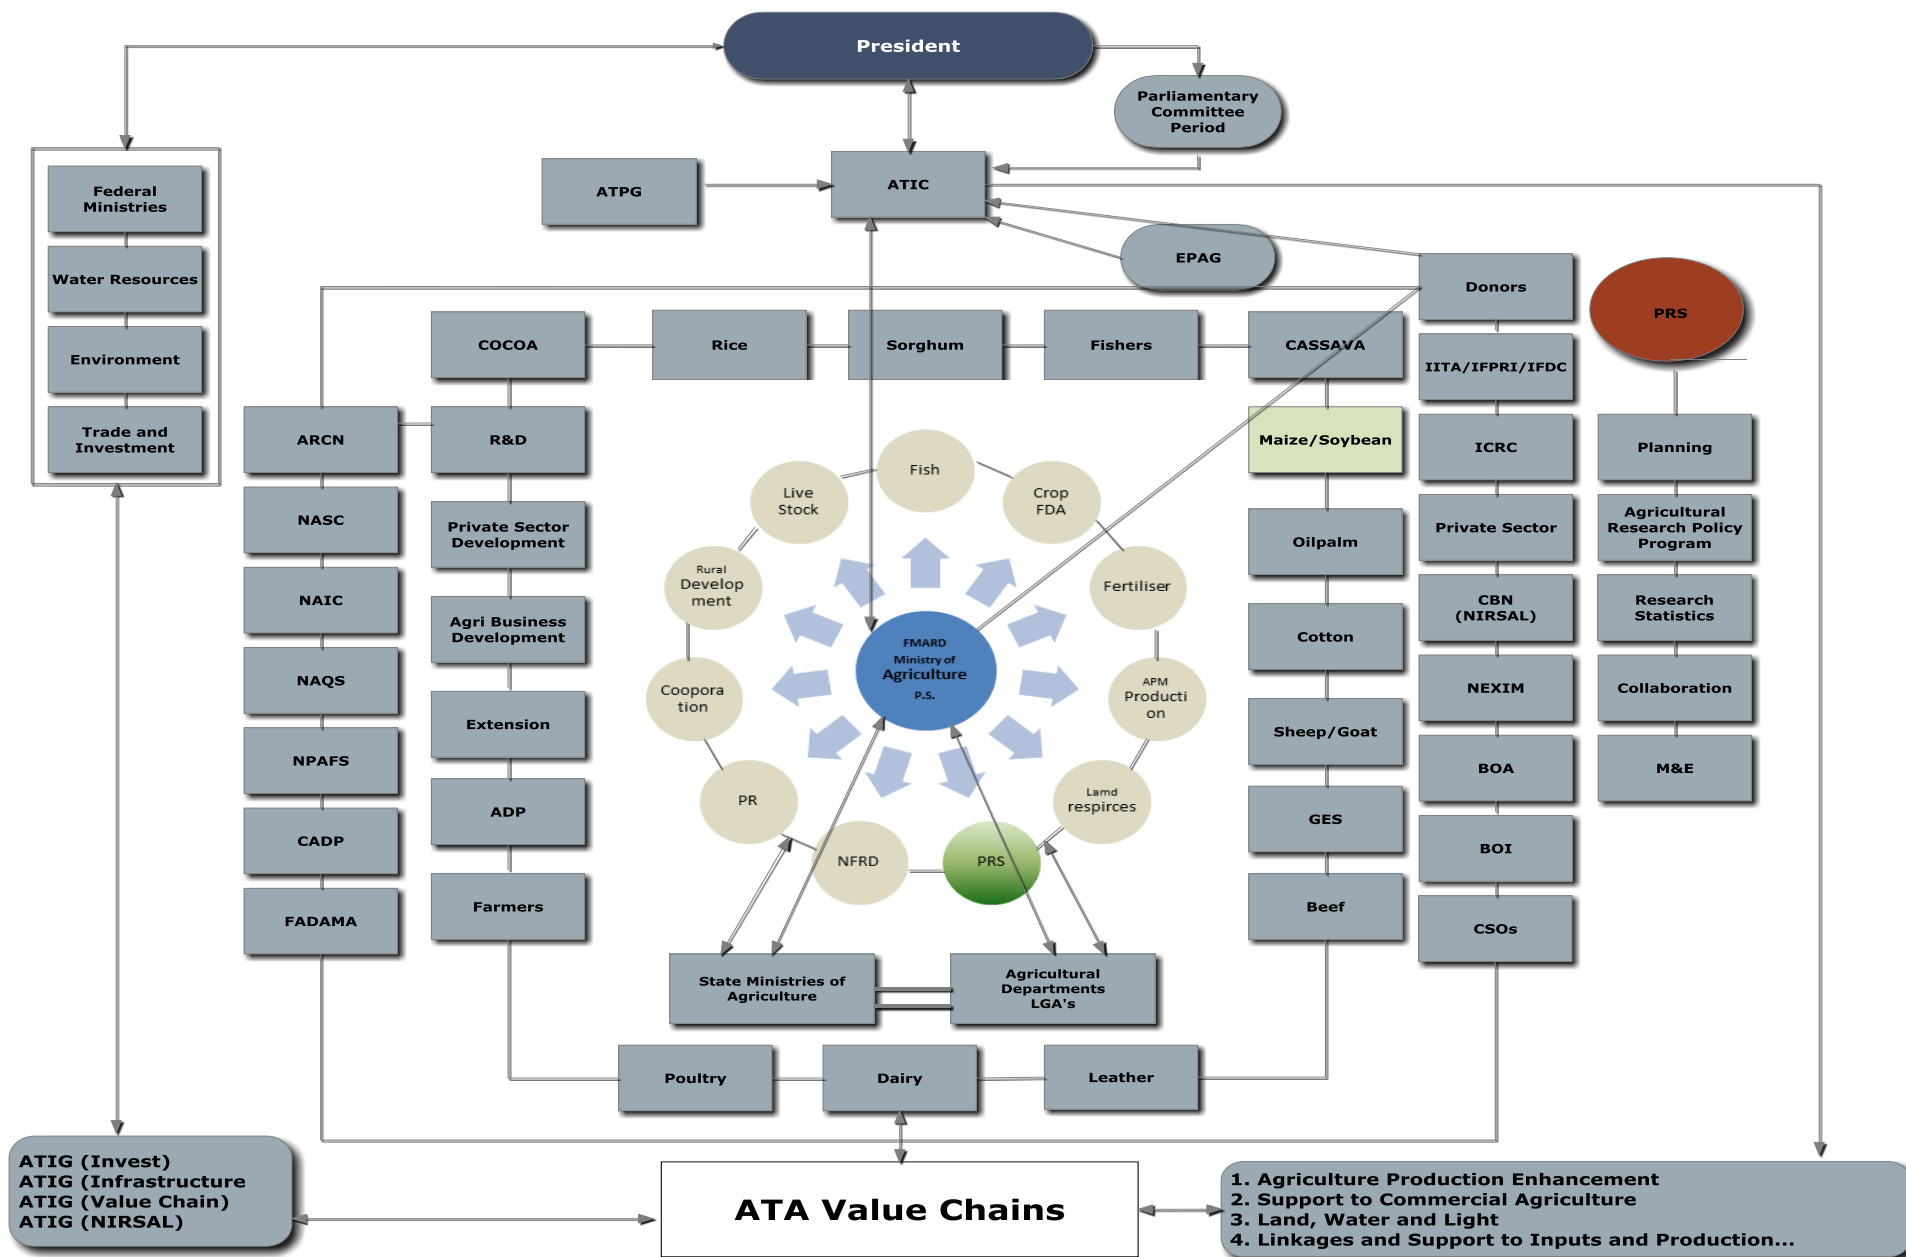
President

Parliamentary Committee Period

ATPG

ATIC

EPAG

Federal Ministries

Water Resources

Environment

Trade and Investment

Donors

PRS

COCOA

Rice

Sorghum

Fishers

CASSAVA

IITA/IFPRI/IFDC

ARCN

R&D

Maize/Soybean

ICRC

Planning

NASC

Private Sector Development

Oilpalm

Private Sector

Agricultural Research Policy Program

NAIC

Agri Business Development

Cotton

CBN (NIRSAL)

Research Statistics

NAQS

Extension

Sheep/Goat

NEXIM

Collaboration

NPAFS

ADP

GES

BOA

M&E

CADP

Farmers

Beef

BOI

FADAMA

CSOs

Fish

Live Stock

Crop FDA

Rural Develop ment

Fertiliser

Coopora tion

FMARD Ministry of Agriculture P.S.

APM Producti on

PR

Lamd respirces

NFRD

PRS

State Ministries of Agriculture

Agricultural Departments LGA's

Poultry

Dairy

Leather

ATIG (Invest)
ATIG (Infrastructure
ATIG (Value Chain)
ATIG (NIRSAL)

ATA Value Chains

1. Agriculture Production Enhancement
2. Support to Commercial Agriculture
3. Land, Water and Light
4. Linkages and Support to Inputs and Production...